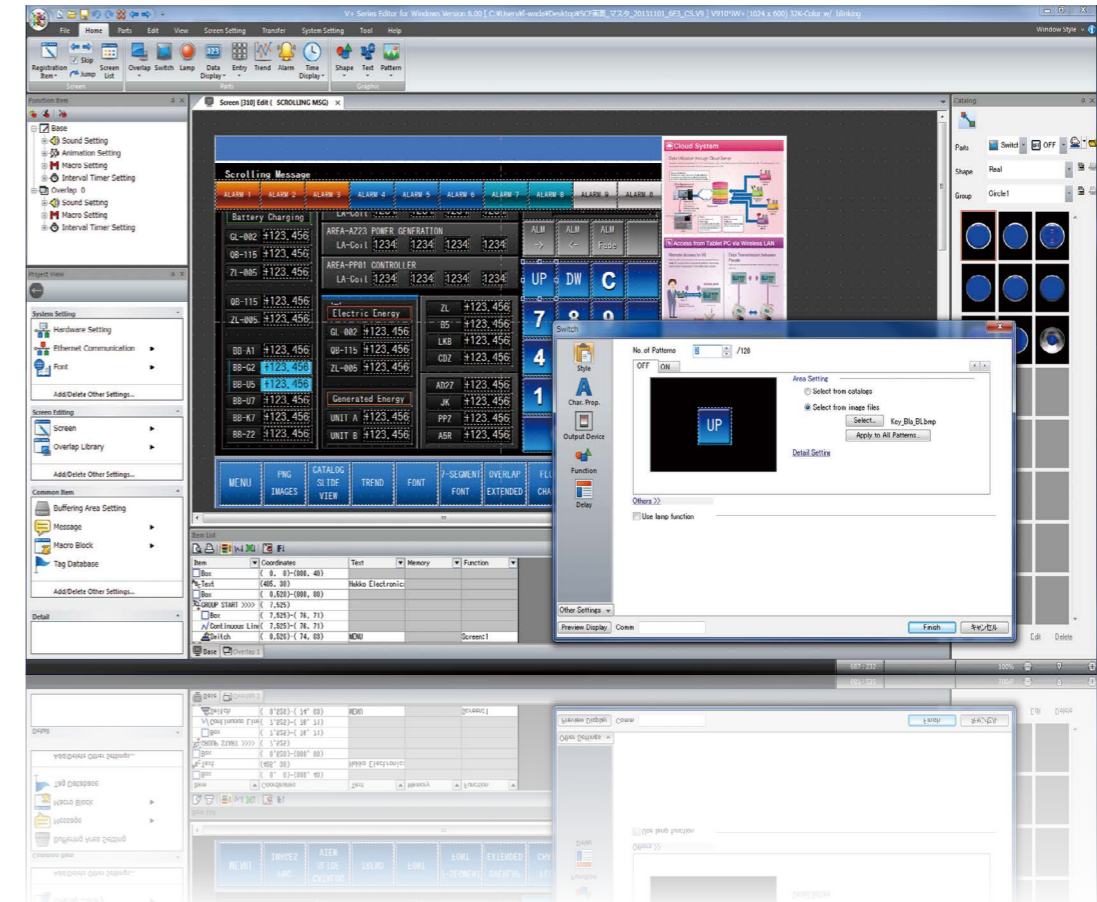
V+ Series Editor for Windows Version 6.00 [ C:¥Users¥f-wada¥Desktop¥SCF画面_マスタ_20131101_6F3_CS.V9 ] V910iSW+ (1024 x 600) 32K-Color w/ blinking

Window Style

File Home Parts Edit View Screen Setting Transfer System Setting Tool Help

Registration Item Skip Jump Screen List Overlap Switch Lamp Data Display Entry Trend Alarm Time Display Shape Text Pattern

Screen Parts Graphics

Function Item

Base
Sound Setting
Animation Setting
Macro Setting
Interval Timer Setting
Overlap 0
Sound Setting
Macro Setting
Interval Timer Setting

Project View

System Setting
Hardware Setting
Ethernet Communication
Font
Add/Delete Other Settings...

Screen Editing
Screen
Overlap Library
Add/Delete Other Settings...

Common Item
Buffering Area Setting
Message
Macro Block
Tag Database
Add/Delete Other Settings...

Detail

Screen [310] Edit ( SCROLLING MSG)

Scrolling Message

ALARM 1 ALARM 2 ALARM 3 ALARM 4 ALARM 5 ALARM 6 ALARM 7 ALARM 8 ALARM 9 ALARM 0

Battery Charging
GL-002 +123,456
QB-115 +123,456
ZL-005 +123,456
QB-115 +123,456
ZL-005 +123,456
BB-A1 +123,456
BB-G2 +123,456
BB-U5 +123,456
BB-U7 +123,456
BB-K7 +123,456
BB-Z2 +123,456

AREA-AZ23 POWER GENERATION
LA-Coil 1234 1234 1234 1234
AREA-PP01 CONTROLLER
LA-Coil 1234 1234 1234 1234

Electric Energy
GL 002 +123,456
QB-115 +123,456
ZL-005 +123,456

Generated Energy
UNIT A +123,456
UNIT B +123,456

ZL +123,456
B5 +123,456
LKB +123,456
CDZ +123,456
AD27 +123,456
JK +123,456
PP7 +123,456
A5R +123,456

ALM → ALM ← ALM Fade
UP DW C
7 8 9
4
1

MENU PNG IMAGES CATALOG SLIDE VIEW TREND FONT 7-SEGMENT FONT OVERLAP EXTENDED

Cloud System
Access from Tablet PC via Wireless LAN

Item List

| Item | Coordinates | Text | Memory | Function |
|---|---|---|---|---|
| Box | ( 0, 0)-(800, 40) | | | |
| Text | (405, 30) | Hakko Electronic | | |
| Box | ( 0,520)-(800, 80) | | | |
| GROUP START >>>> | ( 7,525) | | | |
| Box | ( 7,525)-( 76, 71) | | | |
| Continuous Line | ( 7,525)-( 76, 71) | | | |
| Switch | ( 0,520)-( 74, 60) | MENU | | Screen:1 |

Base Overlap 1

Catalog

Parts Switch OFF
Shape Real
Group Circle1

Edit Delete

Switch

Style
Char. Prop.
Output Device
Function
Delay

No. of Patterns 8 /120
OFF ON

Area Setting
Select from catalogs
Select from image files
Select... Key_Blu_BL.bmp
Apply to All Patterns...
Detail Setting

UP

Others >>
Use lamp function

Other Settings
Preview Display Comm

Finish キャンセル

100%